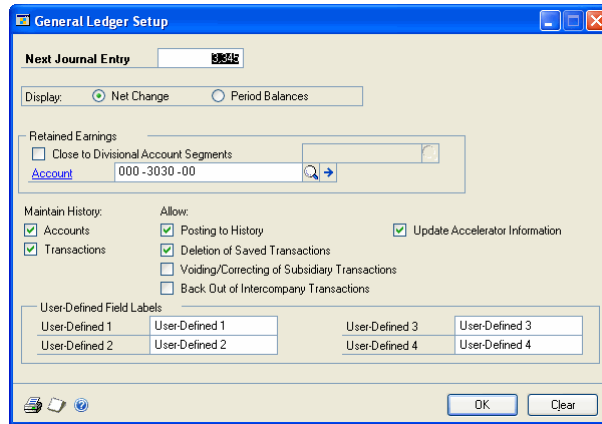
General Ledger Setup

Next Journal Entry 3,345

Display: Net Change Period Balances

Retained Earnings
Close to Divisional Account Segments
Account 000 -3030 -00

Maintain History:
Accounts
Transactions

Allow:
Posting to History
Deletion of Saved Transactions
Voiding/Correcting of Subsidiary Transactions
Back Out of Intercompany Transactions

Update Accelerator Information

User-Defined Field Labels

| User-Defined 1 | User-Defined 1 | User-Defined 3 | User-Defined 3 |
|---|---|---|---|
| User-Defined 2 | User-Defined 2 | User-Defined 4 | User-Defined 4 |

OK Clear